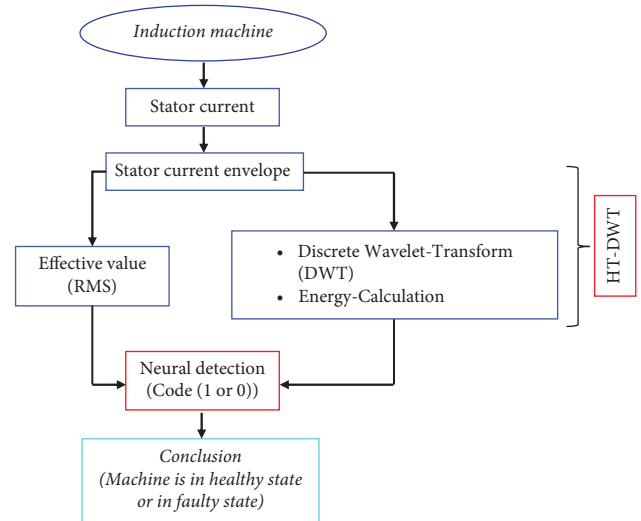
Induction machine

Stator current

Stator current envelope

Effective value (RMS)

• Discrete Wavelet-Transform (DWT)
• Energy-Calculation

HT-DWT

Neural detection (Code (1 or 0))

Conclusion (Machine is in healthy state or in faulty state)